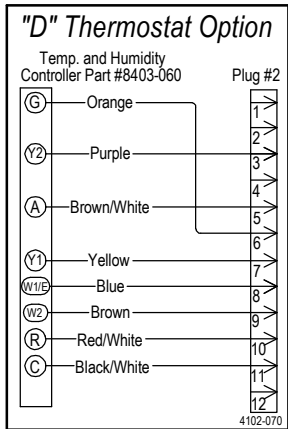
"D" Thermostat Option

Temp. and Humidity Controller Part #8403-060

Plug #2

G
Orange

Y2
Purple

A
Brown/White

Y1
Yellow

W1/E
Blue

W2
Brown

R
Red/White

C
Black/White

1
2
3
4
5
6
7
8
9
10
11
12

4102-070